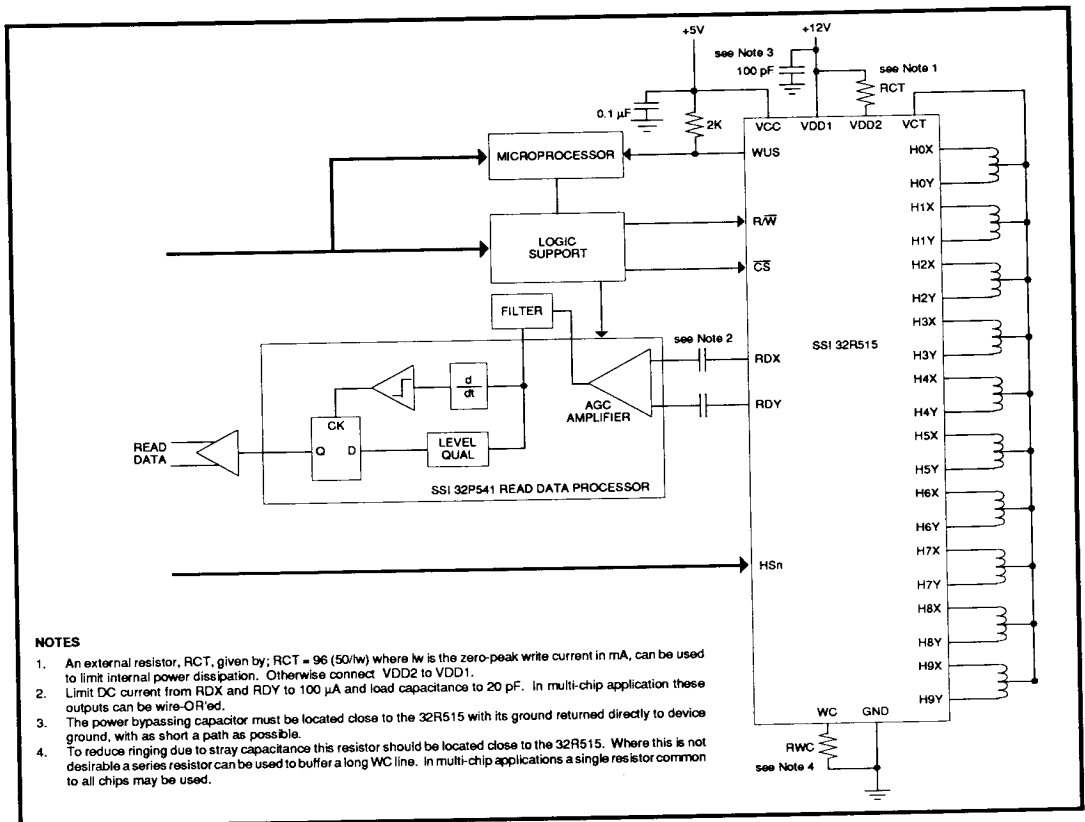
+5V

+12V

see Note 3

100 pF

see Note 1

RCT

0.1 µF

2K

VCC

VDD1

VDD2

VCT

MICROPROCESSOR

WUS

H0X

H0Y

H1X

LOGIC SUPPORT

$R/\overline{W}$

H1Y

H2X

$\overline{CS}$

H2Y

FILTER

see Note 2

SSI 32R515

H3X

RDX

H3Y

$\frac{d}{dt}$

H4X

AGC AMPLIFIER

RDY

H4Y

CK

READ DATA

Q

D

LEVEL QUAL

H5X

H5Y

SSI 32P541 READ DATA PROCESSOR

H6X

H6Y

HSn

H7X

H7Y

H8X

NOTES

H8Y

1. An external resistor, RCT, given by; RCT = 96 (50/Iw) where Iw is the zero-peak write current in mA, can be used to limit internal power dissipation. Otherwise connect VDD2 to VDD1.

H9X

2. Limit DC current from RDX and RDY to 100 µA and load capacitance to 20 pF. In multi-chip application these outputs can be wire-OR'ed.

H9Y

3. The power bypassing capacitor must be located close to the 32R515 with its ground returned directly to device ground, with as short a path as possible.

WC

GND

4. To reduce ringing due to stray capacitance this resistor should be located close to the 32R515. Where this is not desirable a series resistor can be used to buffer a long WC line. In multi-chip applications a single resistor common to all chips may be used.

RWC

see Note 4